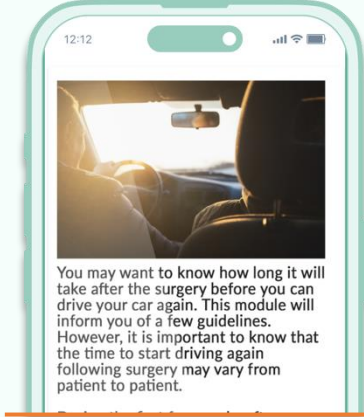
12:12

You may want to know how long it will take after the surgery before you can drive your car again. This module will inform you of a few guidelines. However, it is important to know that the time to start driving again following surgery may vary from patient to patient.

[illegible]